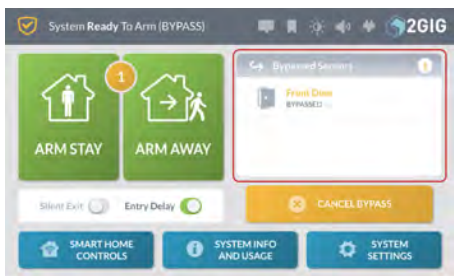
System Ready To Arm (BYPASS)

2GIG

1

ARM STAY

ARM AWAY

Bypassed Sensors

1

Front Door
BYPASSED

Silent Exit

Entry Delay

CANCEL BYPASS

SMART HOME CONTROLS

SYSTEM INFO AND USAGE

SYSTEM SETTINGS